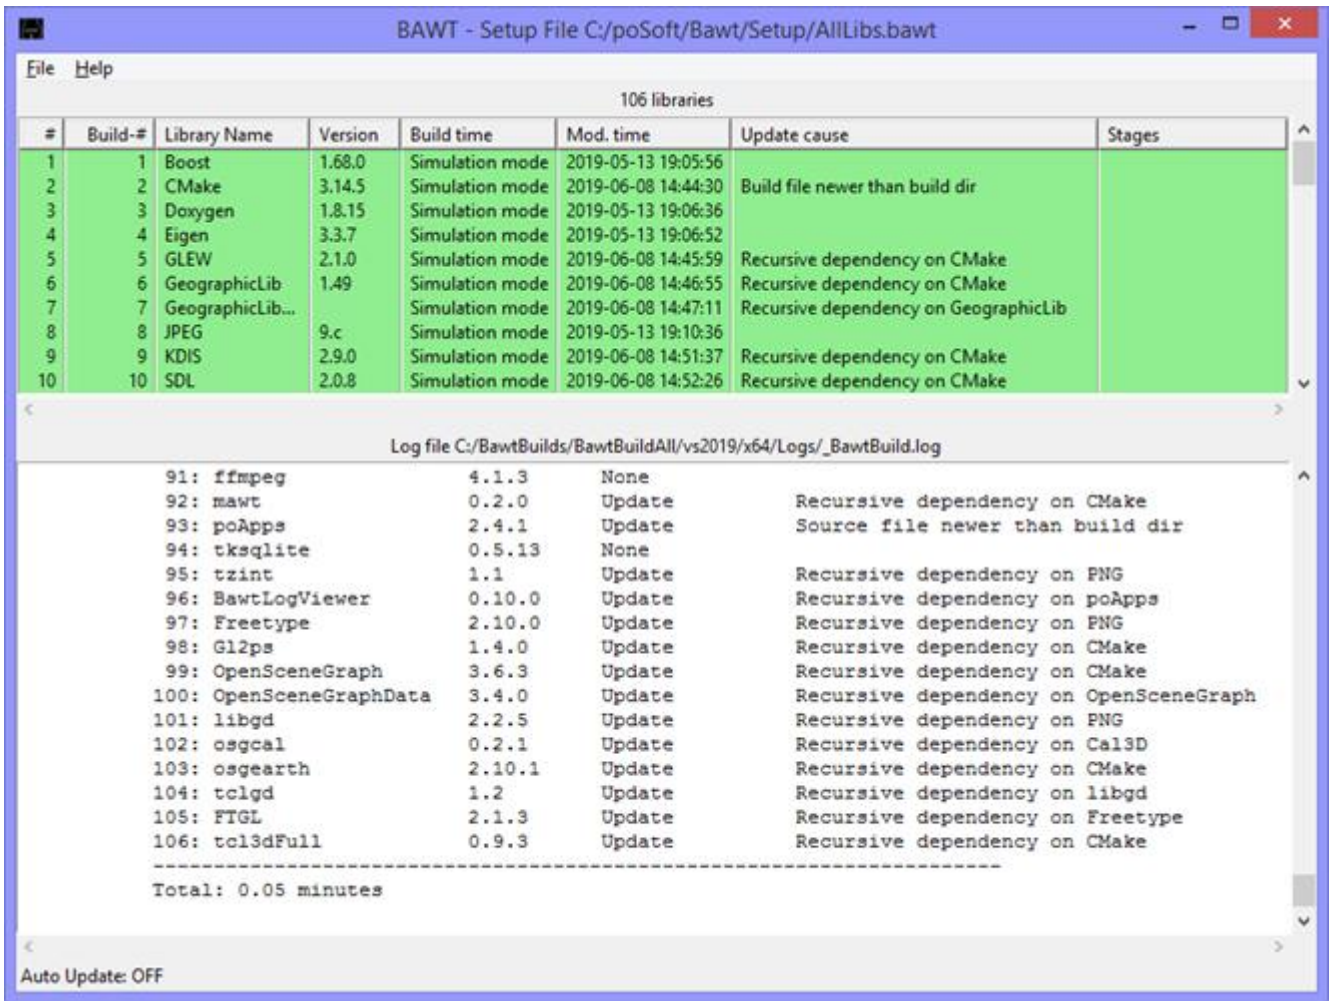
BAWT - Setup File C:/poSoft/Bawt/Setup/AllLibs.bawt

File Help

106 libraries

| # | Build-# | Library Name | Version | Build time | Mod. time | Update cause | Stages |
|---|---|---|---|---|---|---|---|
| 1 | 1 | Boost | 1.68.0 | Simulation mode | 2019-05-13 19:05:56 | | |
| 2 | 2 | CMake | 3.14.5 | Simulation mode | 2019-06-08 14:44:30 | Build file newer than build dir | |
| 3 | 3 | Doxygen | 1.8.15 | Simulation mode | 2019-05-13 19:06:36 | | |
| 4 | 4 | Eigen | 3.3.7 | Simulation mode | 2019-05-13 19:06:52 | | |
| 5 | 5 | GLEW | 2.1.0 | Simulation mode | 2019-06-08 14:45:59 | Recursive dependency on CMake | |
| 6 | 6 | GeographicLib | 1.49 | Simulation mode | 2019-06-08 14:46:55 | Recursive dependency on CMake | |
| 7 | 7 | GeographicLib... | | Simulation mode | 2019-06-08 14:47:11 | Recursive dependency on GeographicLib | |
| 8 | 8 | JPEG | 9.c | Simulation mode | 2019-05-13 19:10:36 | | |
| 9 | 9 | KDIS | 2.9.0 | Simulation mode | 2019-06-08 14:51:37 | Recursive dependency on CMake | |
| 10 | 10 | SDL | 2.0.8 | Simulation mode | 2019-06-08 14:52:26 | Recursive dependency on CMake | |

Log file C:/BawtBuilds/BawtBuildAll/vs2019/x64/Logs/_BawtBuild.log

91: ffmpeg 4.1.3 None
92: mawt 0.2.0 Update Recursive dependency on CMake
93: poApps 2.4.1 Update Source file newer than build dir
94: tksqlite 0.5.13 None
95: tzint 1.1 Update Recursive dependency on PNG
96: BawtLogViewer 0.10.0 Update Recursive dependency on poApps
97: Freetype 2.10.0 Update Recursive dependency on PNG
98: Gl2ps 1.4.0 Update Recursive dependency on CMake
99: OpenSceneGraph 3.6.3 Update Recursive dependency on CMake
100: OpenSceneGraphData 3.4.0 Update Recursive dependency on OpenSceneGraph
101: libgd 2.2.5 Update Recursive dependency on PNG
102: osgcal 0.2.1 Update Recursive dependency on Cal3D
103: osgearth 2.10.1 Update Recursive dependency on CMake
104: tclgd 1.2 Update Recursive dependency on libgd
105: FTGL 2.1.3 Update Recursive dependency on Freetype
106: tcl3dFull 0.9.3 Update Recursive dependency on CMake
------------------------------------------------------------------------
Total: 0.05 minutes

Auto Update: OFF